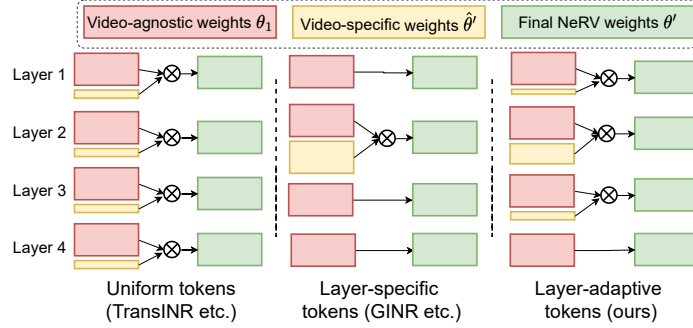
Video-agnostic weights $\theta_1$

Video-specific weights $\hat{\theta}'$

Final NeRV weights $\theta'$

Layer 1

Layer 2

Layer 3

Layer 4

Uniform tokens (TransINR etc.)

Layer-specific tokens (GINR etc.)

Layer-adaptive tokens (ours)